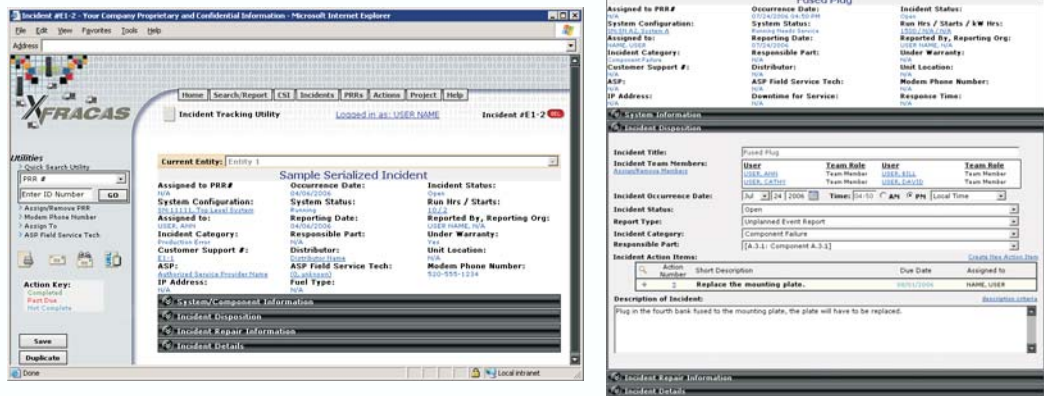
Incident #E1-2 - Your Company Proprietary and Confidential Information - Microsoft Internet Explorer

File Edit View Favorites Tools Help

Address

XFRACAS

Home | Search/Report | CSI | Incidents | PRRs | Actions | Project | Help

Incident Tracking Utility

Logged in as: USER NAME

Incident #E1-2

Utilities

Quick Search Utility

PRR #

Enter ID Number GO

Assign/Remove PRR

Modem Phone Number

Assign To

ASP Field Service Tech

Action Key:

Completed

Past Due

Not Complete

Save

Duplicate

Current Entity: Entity 1

Sample Serialized Incident

Assigned to PRR#
N/A

Occurrence Date:
04/06/2006

Incident Status:
Open

System Configuration:
SN111111 Top Level System

System Status:
Running

Run Hrs / Starts:
10/2

Assigned to:
USER, ANN

Reporting Date:
04/06/2006

Reported By, Reporting Org:
USER NAME, N/A

Incident Category:
Production Error

Responsible Part:
N/A

Under Warranty:
Yes

Customer Support #:
E1-1

Distributor:
Distributor Name

Unit Location:
N/A

ASP:
Authorized Service Provider Name

ASP Field Service Tech:
(0 unknown)

Modem Phone Number:
520-555-1234

IP Address:
N/A

Fuel Type:
N/A

System/Component Information

Incident Disposition

Incident Repair Information

Incident Details

Done

Local intranet

Fused Plug

Assigned to PRR#
N/A

Occurrence Date:
07/24/2006 04:50 PM

Incident Status:
Open

System Configuration:
SN.SH.A1 System A

System Status:
Running Needs Service

Run Hrs / Starts / kW Hrs:
1500 / N/A / N/A

Assigned to:
NAME, USER

Reporting Date:
07/24/2006

Reported By, Reporting Org:
USER NAME, N/A

Incident Category:
Component Failure

Responsible Part:
N/A

Under Warranty:
N/A

Customer Support #:
N/A

Distributor:
N/A

Unit Location:
N/A

ASP:
N/A

ASP Field Service Tech:
N/A

Modem Phone Number:
N/A

IP Address:
N/A

Downtime for Service:
N/A

Response Time:
N/A

System Information

Incident Disposition

Incident Title: Fused Plug

Incident Team Members:
Assign/Remove Members

| User | Team Role | User | Team Role |
|---|---|---|---|
| USER, ANN | Team Member | USER, BILL | Team Member |
| USER, CATHY | Team Member | USER, DAVID | Team Member |

Incident Occurrence Date: Jul 24 2006 Time: 04:50 AM PM Local Time

Incident Status: Open

Report Type: Unplanned Event Report

Incident Category: Component Failure

Responsible Part: [A.3.1: Component A.3.1]

Incident Action Items:

Create New Action Item

| Action Number | Short Description | Due Date | Assigned to |
|---|---|---|---|
| 1 | Replace the mounting plate. | 08/01/2006 | NAME, USER |

Description of Incident:

description criteria

Plug in the fourth bank fused to the mounting plate, the plate will have to be replaced.

Incident Repair Information

Incident Details